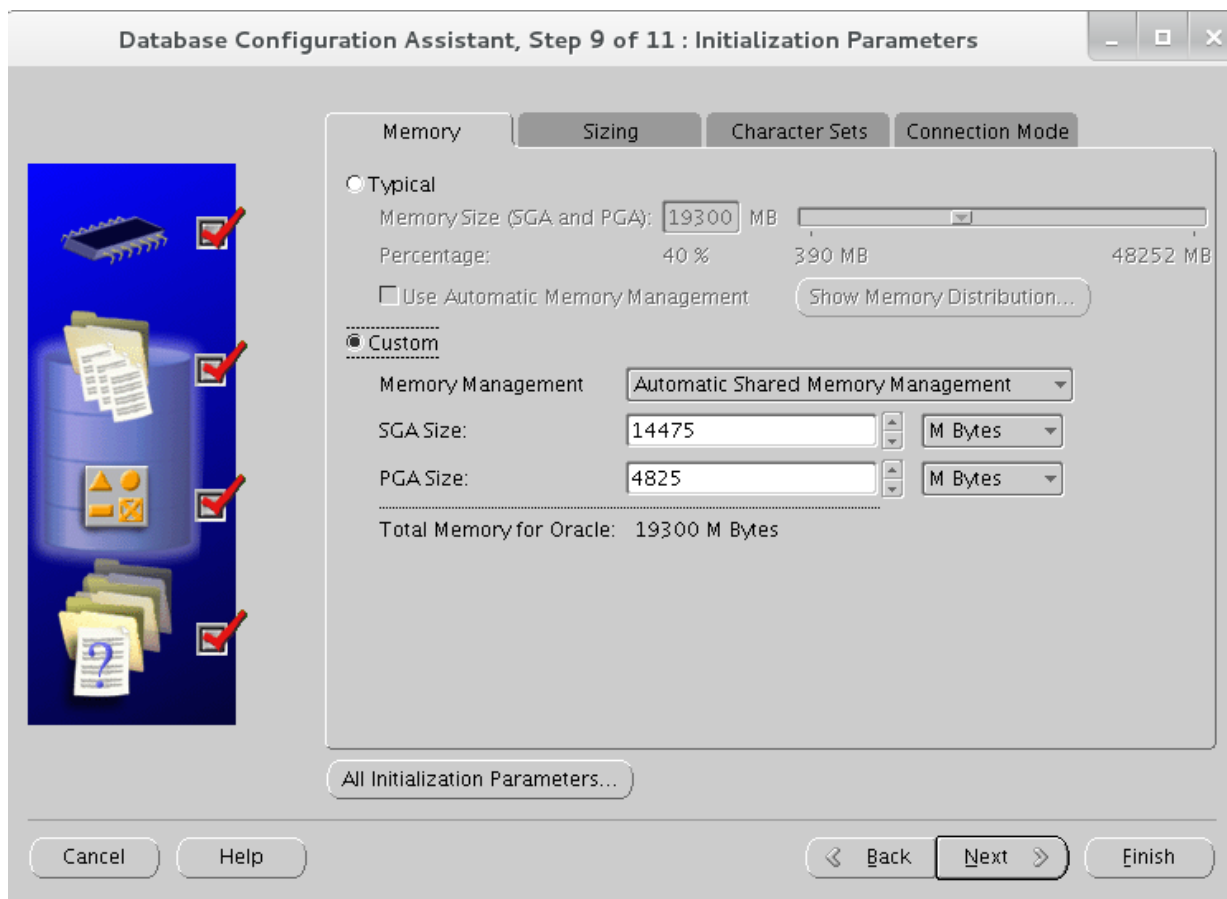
Database Configuration Assistant, Step 9 of 11 : Initialization Parameters

Memory | Sizing | Character Sets | Connection Mode

Typical

Memory Size (SGA and PGA): 19300 MB

Percentage: 40 % 390 MB 48252 MB

Use Automatic Memory Management

Show Memory Distribution...

Custom

Memory Management Automatic Shared Memory Management

SGA Size: 14475 M Bytes

PGA Size: 4825 M Bytes

Total Memory for Oracle: 19300 M Bytes

All Initialization Parameters...

Cancel Help Back Next Finish